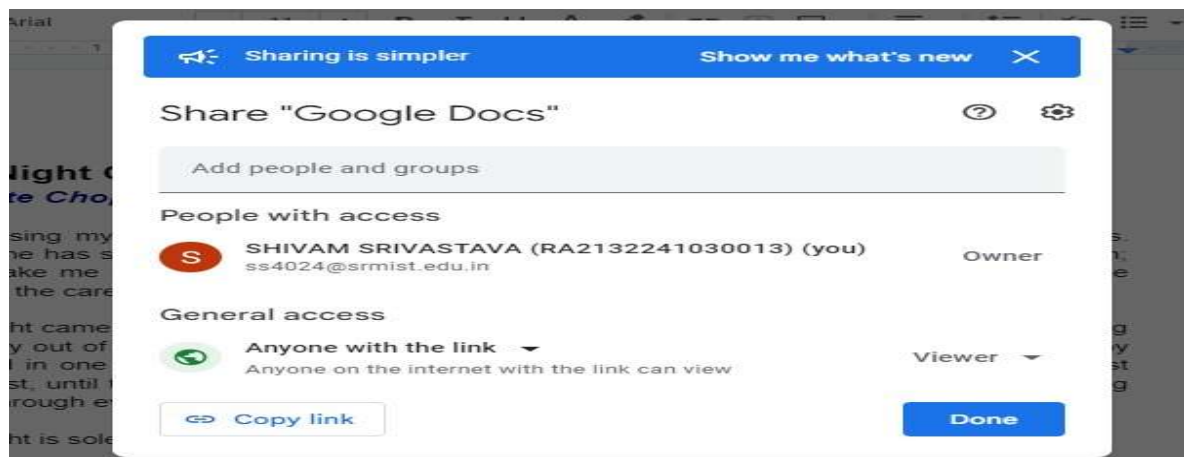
Arial

Night
te Cho

sing my
he has s
ake me
the care

ht came
y out of
l in one
st, until
rough e

ht is sole

Sharing is simpler

Show me what's new

Share "Google Docs"

Add people and groups

People with access

S

SHIVAM SRIVASTAVA (RA2132241030013) (you)
ss4024@srmist.edu.in

Owner

General access

Anyone with the link
Anyone on the internet with the link can view

Viewer

Copy link

Done